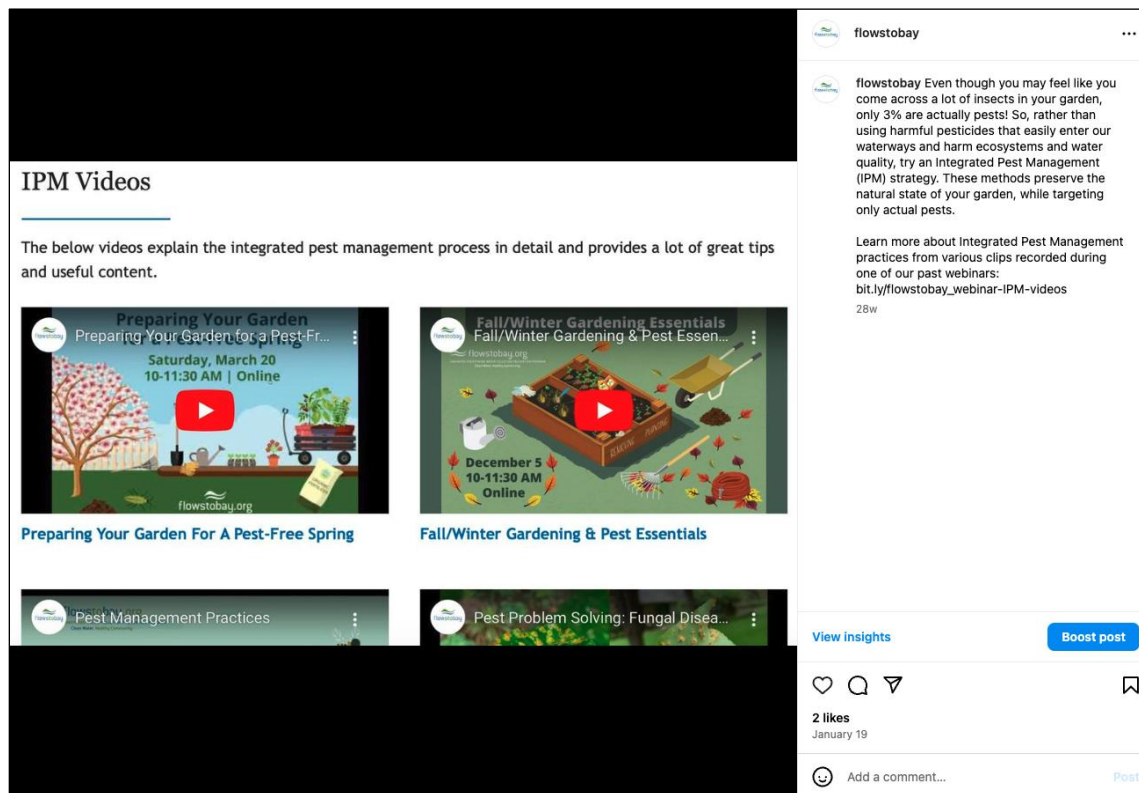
IPM Videos

The below videos explain the integrated pest management process in detail and provides a lot of great tips and useful content.

flowstobay Preparing Your Garden for a Pest-Fr...

Preparing Your Garden

Saturday, March 20
10-11:30 AM | Online

flowstobay.org

Preparing Your Garden For A Pest-Free Spring

flowstobay Fall/Winter Gardening & Pest Essen...

Fall/Winter Gardening Essentials

flowstobay.org

December 5
10-11:30 AM
Online

Fall/Winter Gardening & Pest Essentials

flowstobay Pest Management Practices

flowstobay Pest Problem Solving: Fungal Disea...

flowstobay

flowstobay Even though you may feel like you come across a lot of insects in your garden, only 3% are actually pests! So, rather than using harmful pesticides that easily enter our waterways and harm ecosystems and water quality, try an Integrated Pest Management (IPM) strategy. These methods preserve the natural state of your garden, while targeting only actual pests.

Learn more about Integrated Pest Management practices from various clips recorded during one of our past webinars: bit.ly/flowstobay_webinar-IPM-videos

28w

View insights

Boost post

2 likes
January 19

Add a comment...

Post